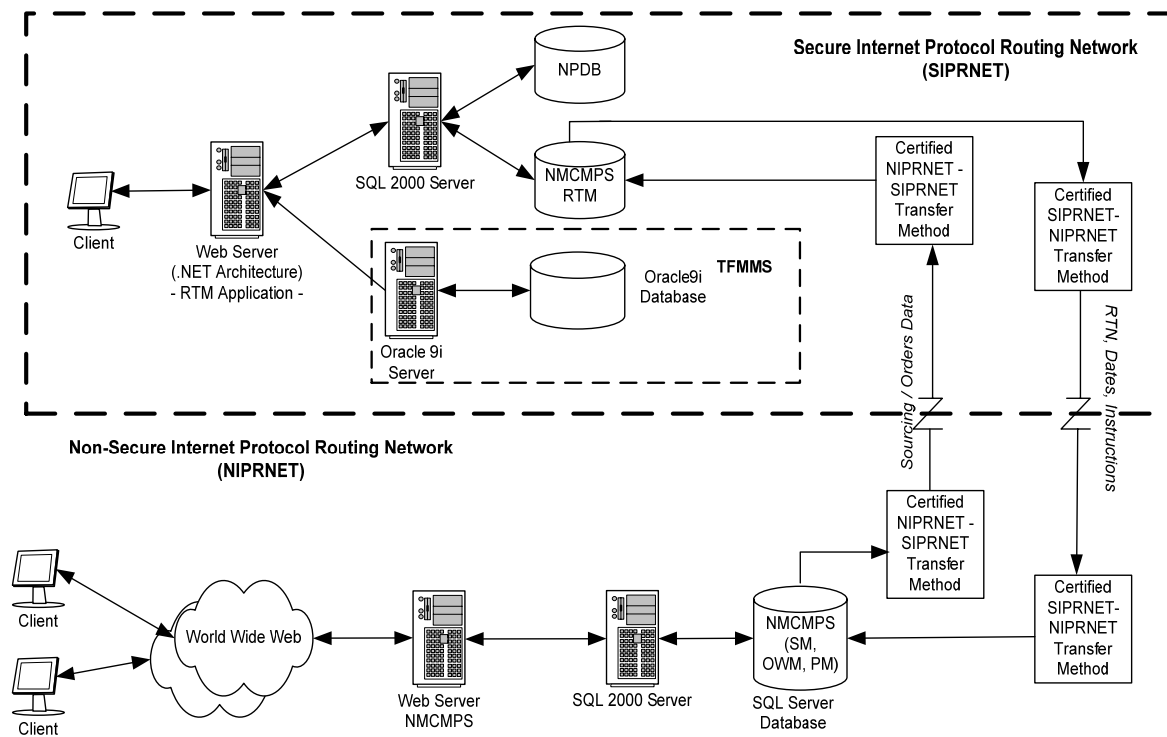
Secure Internet Protocol Routing Network (SIPRNET)

NPDB

SQL 2000 Server

NMCMPS RTM

Certified NIPRNET - SIPRNET Transfer Method

Certified SIPRNET- NIPRNET Transfer Method

Client

Web Server (.NET Architecture) - RTM Application -

TFMMS

Oracle9i Database

Oracle 9i Server

Sourcing / Orders Data

RTN, Dates, Instructions

Non-Secure Internet Protocol Routing Network (NIPRNET)

Certified NIPRNET - SIPRNET Transfer Method

Client

Client

World Wide Web

Web Server NMCMPS

SQL 2000 Server

NMCMPS (SM, OWM, PM)

SQL Server Database

Certified SIPRNET- NIPRNET Transfer Method